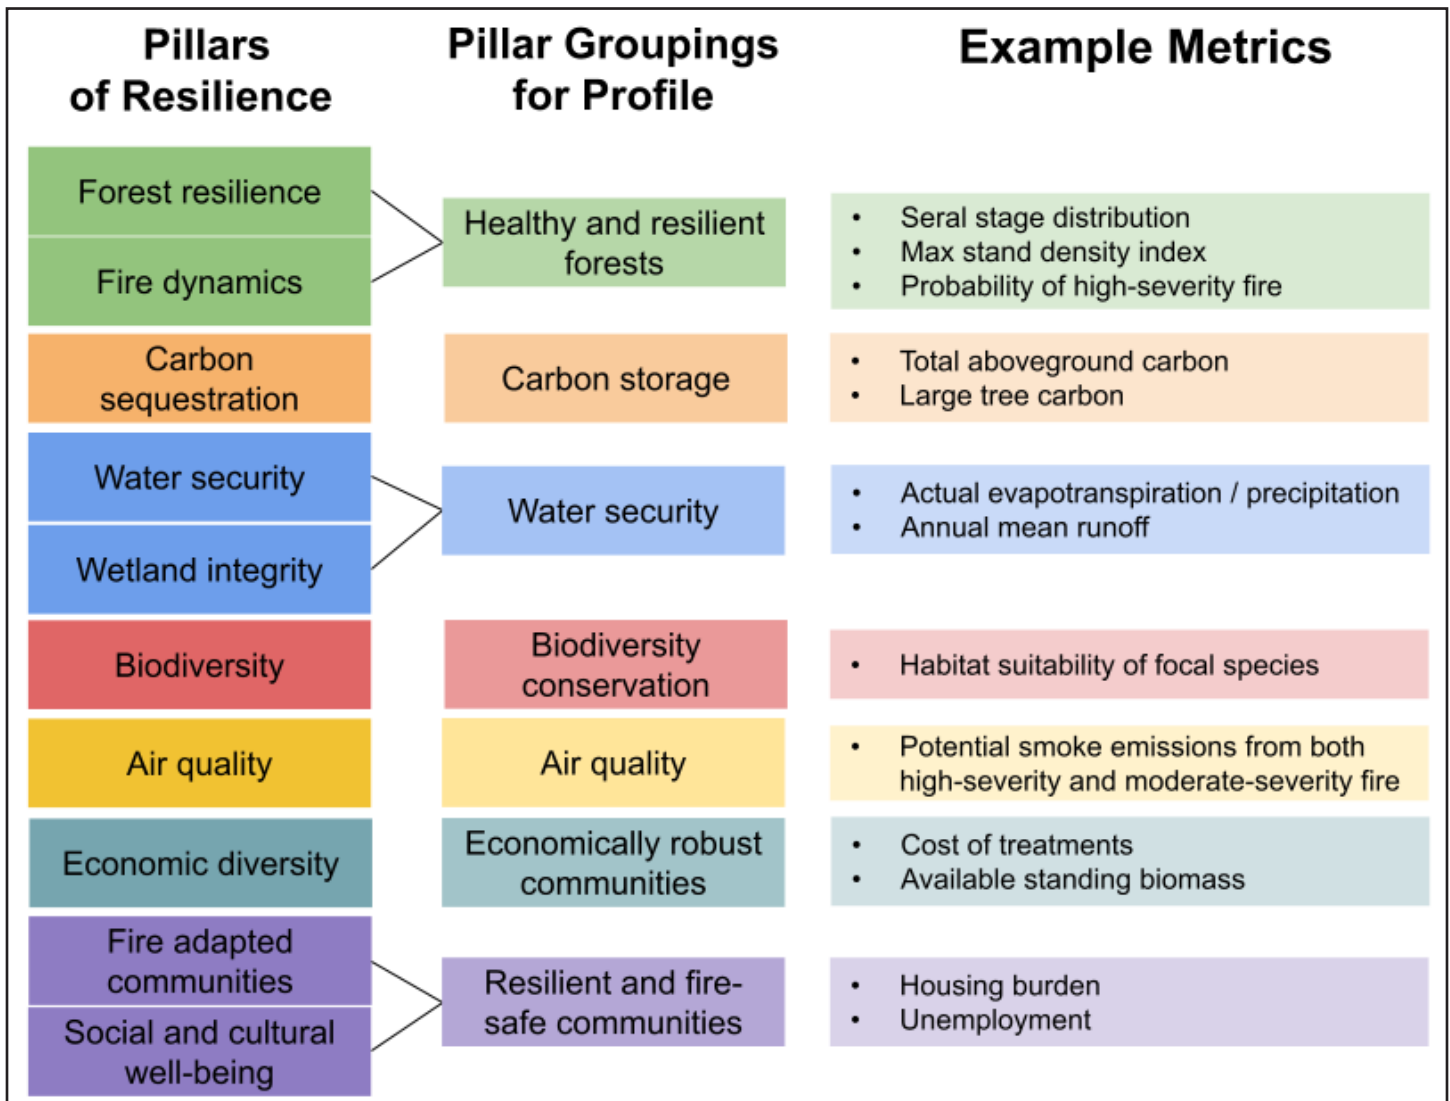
| Pillars of Resilience | Pillar Groupings for Profile | Example Metrics |
|---|---|---|
| Forest resilience<br>Fire dynamics | Healthy and resilient forests | • Seral stage distribution<br>• Max stand density index<br>• Probability of high-severity fire |
| Carbon sequestration | Carbon storage | • Total aboveground carbon<br>• Large tree carbon |
| Water security<br>Wetland integrity | Water security | • Actual evapotranspiration / precipitation<br>• Annual mean runoff |
| Biodiversity | Biodiversity conservation | • Habitat suitability of focal species |
| Air quality | Air quality | • Potential smoke emissions from both high-severity and moderate-severity fire |
| Economic diversity | Economically robust communities | • Cost of treatments<br>• Available standing biomass |
| Fire adapted communities<br>Social and cultural well-being | Resilient and fire-safe communities | • Housing burden<br>• Unemployment |